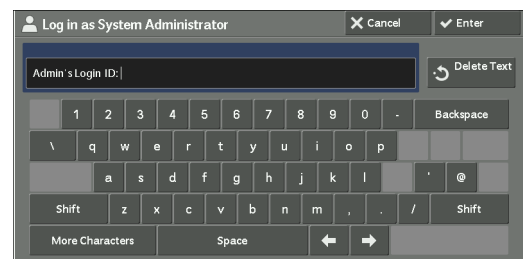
Log in as System Administrator

Cancel

Enter

Admin`s Login ID:

Delete Text

1 2 3 4 5 6 7 8 9 0 -

Backspace

\ q w e r t y u i o p

a s d f g h j k l ' @

Shift z x c v b n m , . / Shift

More Characters

Space